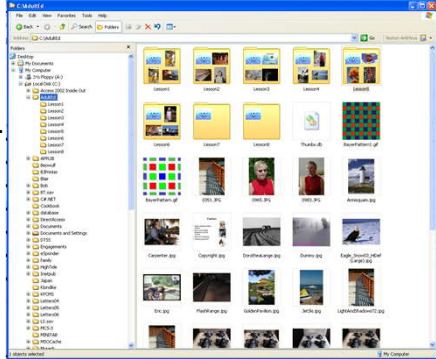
C:\AdultEd

File Edit View Favorites Tools Help

Back Search Folders

Address C:\AdultEd Go Norton AntiVirus

Folders

Desktop
My Documents
My Computer
3½ Floppy (A:)
Local Disk (C:)
Access 2002 Inside Out
AdultEd
Lesson1
Lesson2
Lesson3
Lesson4
Lesson5
Lesson6
Lesson7
Lesson8
APPLIB
Bbowall
BJPrinter
Blar
Bob
BT.swr
C@-NET
Cookbook
database
DirectAccess
Documents
Documents and Settings
DTSS
Engagements
eXpander
Family
HighSide
Intelpub
Japan
Kbrollar
Letters
Letters04
Letters05
Letters06
LS.swr
MCS.3
MINSTAB
MSOCache

Lesson1 Lesson2 Lesson3 Lesson4 Lesson5
Lesson6 Lesson7 Lesson8 Thumbs.db BayerPattern1.gif
BayerPattern.gif 0351.JPG 0965.JPG 0965.JPG Anniequam.jpg
Carpenter.jpg Copyright.jpg DorothesLange.jpg Dummy.jpg Eagle_Snow03_HDef (Large).jpg
Eric.jpg FlashRange.jpg GoldenPavilion.jpg JetSki.jpg LightAndShadow072.jpg

1 objects selected My Computer